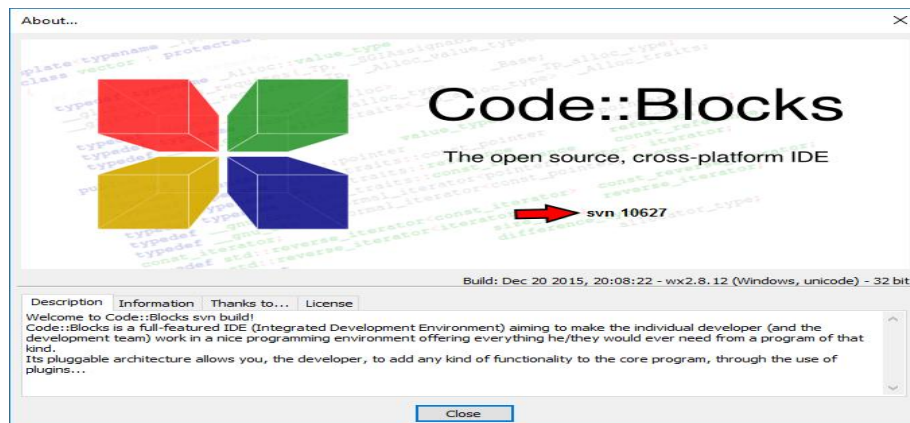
About...

Code::Blocks

The open source, cross-platform IDE

svn 10627

Build: Dec 20 2015, 20:08:22 - wx2.8.12 (Windows, unicode) - 32 bit

Description | Information | Thanks to... | License

Welcome to Code::Blocks svn build!
Code::Blocks is a full-featured IDE (Integrated Development Environment) aiming to make the individual developer (and the development team) work in a nice programming environment offering everything he/they would ever need from a program of that kind.
Its pluggable architecture allows you, the developer, to add any kind of functionality to the core program, through the use of plugins...

Close